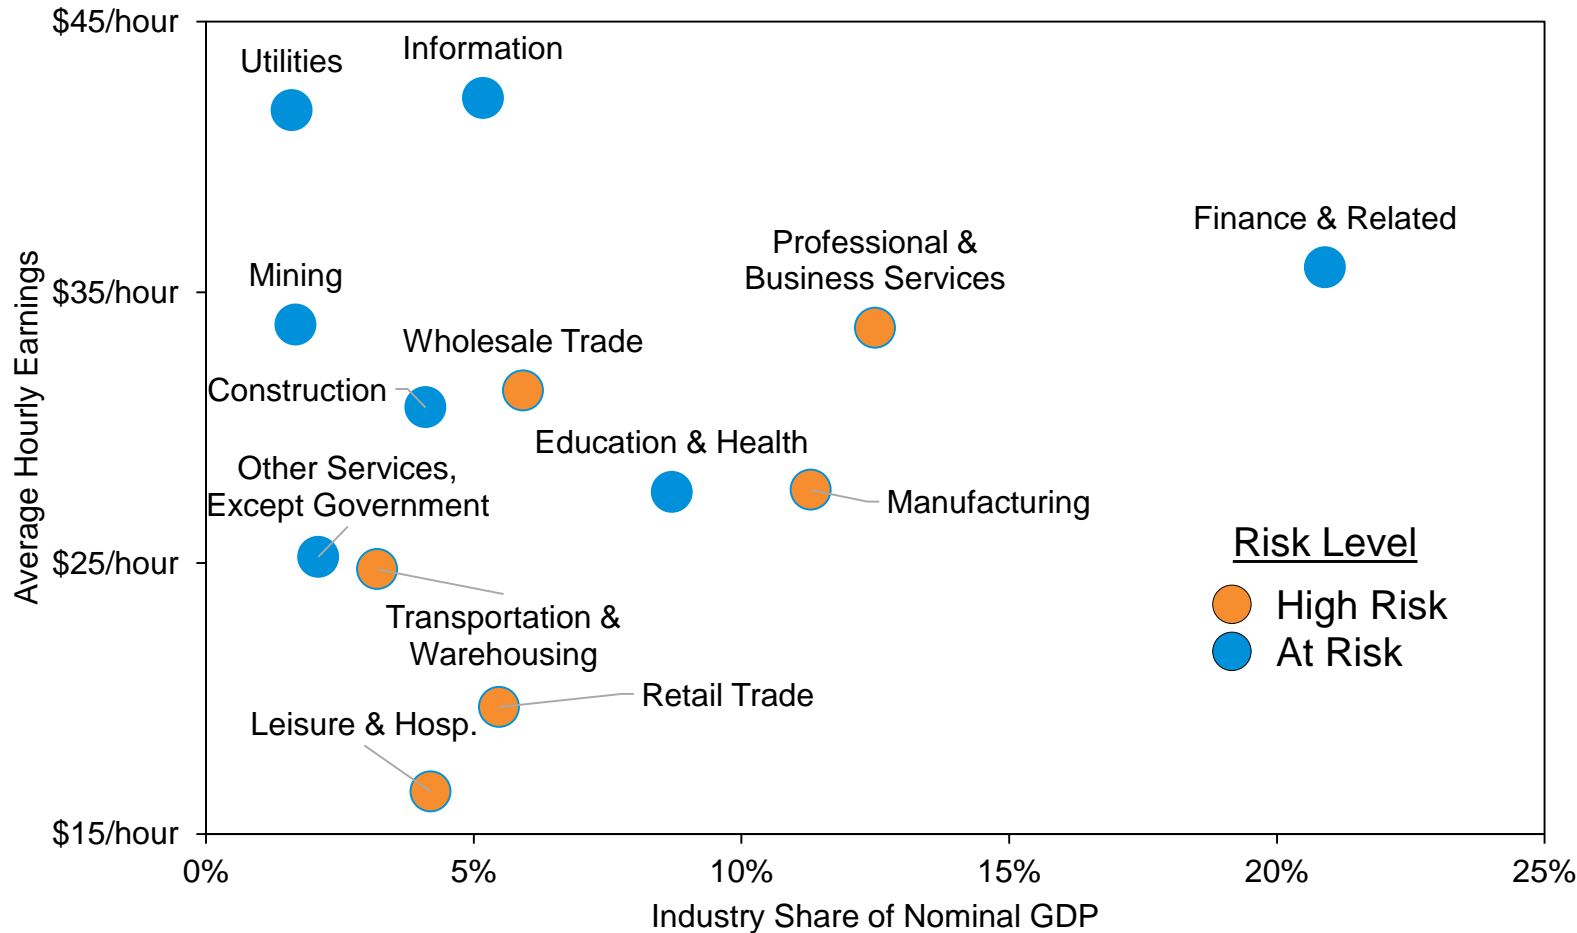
$45/hour
$35/hour
$25/hour
$15/hour

Average Hourly Earnings

Utilities
Information
Finance & Related
Professional & Business Services
Mining
Wholesale Trade
Construction
Education & Health
Other Services, Except Government
Manufacturing
Transportation & Warehousing
Retail Trade
Leisure & Hosp.

Risk Level
High Risk
At Risk

0%
5%
10%
15%
20%
25%

Industry Share of Nominal GDP